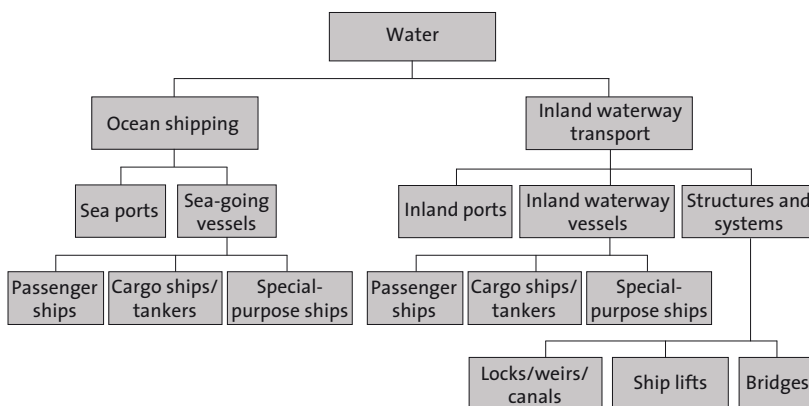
Water

Ocean shipping

Inland waterway transport

Sea ports

Sea-going vessels

Inland ports

Inland waterway vessels

Structures and systems

Passenger ships

Cargo ships/ tankers

Special-purpose ships

Passenger ships

Cargo ships/ tankers

Special-purpose ships

Locks/weirs/ canals

Ship lifts

Bridges